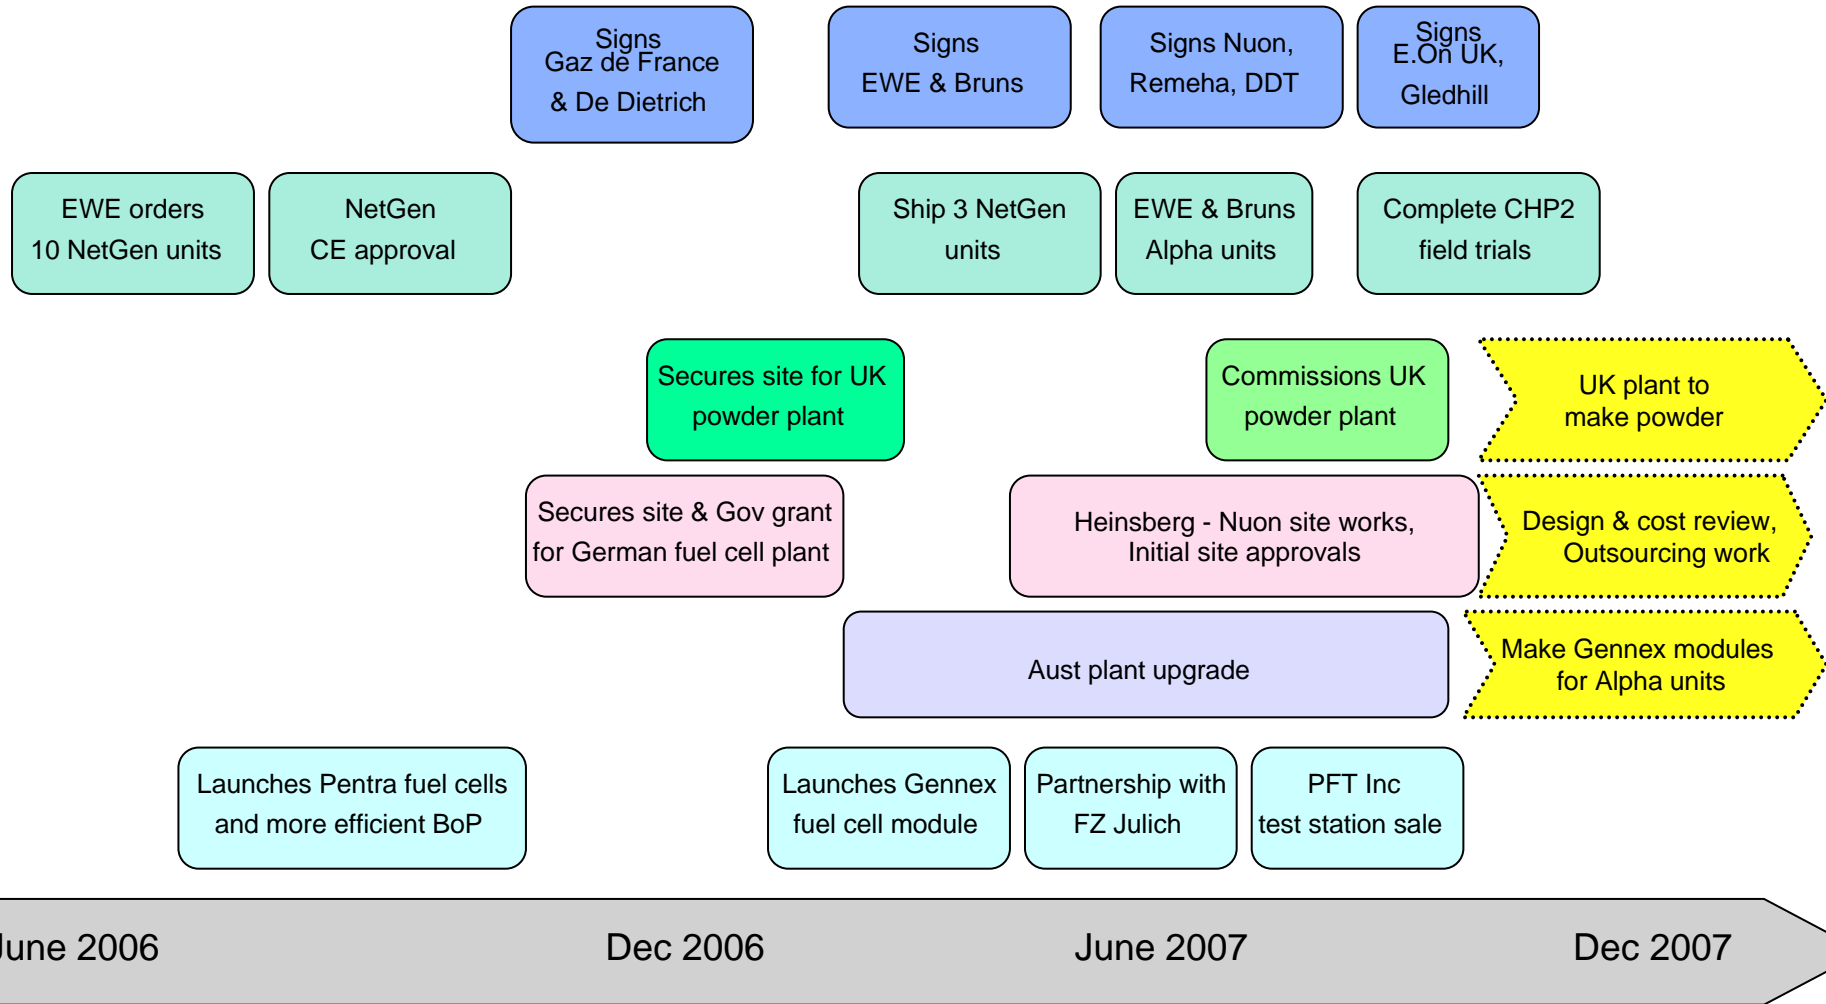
Signs Gaz de France & De Dietrich

Signs EWE & Bruns

Signs Nuon, Remeha, DDT

Signs E.On UK, Gledhill

EWE orders 10 NetGen units

NetGen CE approval

Ship 3 NetGen units

EWE & Bruns Alpha units

Complete CHP2 field trials

Secures site for UK powder plant

Commissions UK powder plant

UK plant to make powder

Secures site & Gov grant for German fuel cell plant

Heinsberg - Nuon site works, Initial site approvals

Design & cost review, Outsourcing work

Aust plant upgrade

Make Gennex modules for Alpha units

Launches Pentra fuel cells and more efficient BoP

Launches Gennex fuel cell module

Partnership with FZ Julich

PFT Inc test station sale

June 2006

Dec 2006

June 2007

Dec 2007